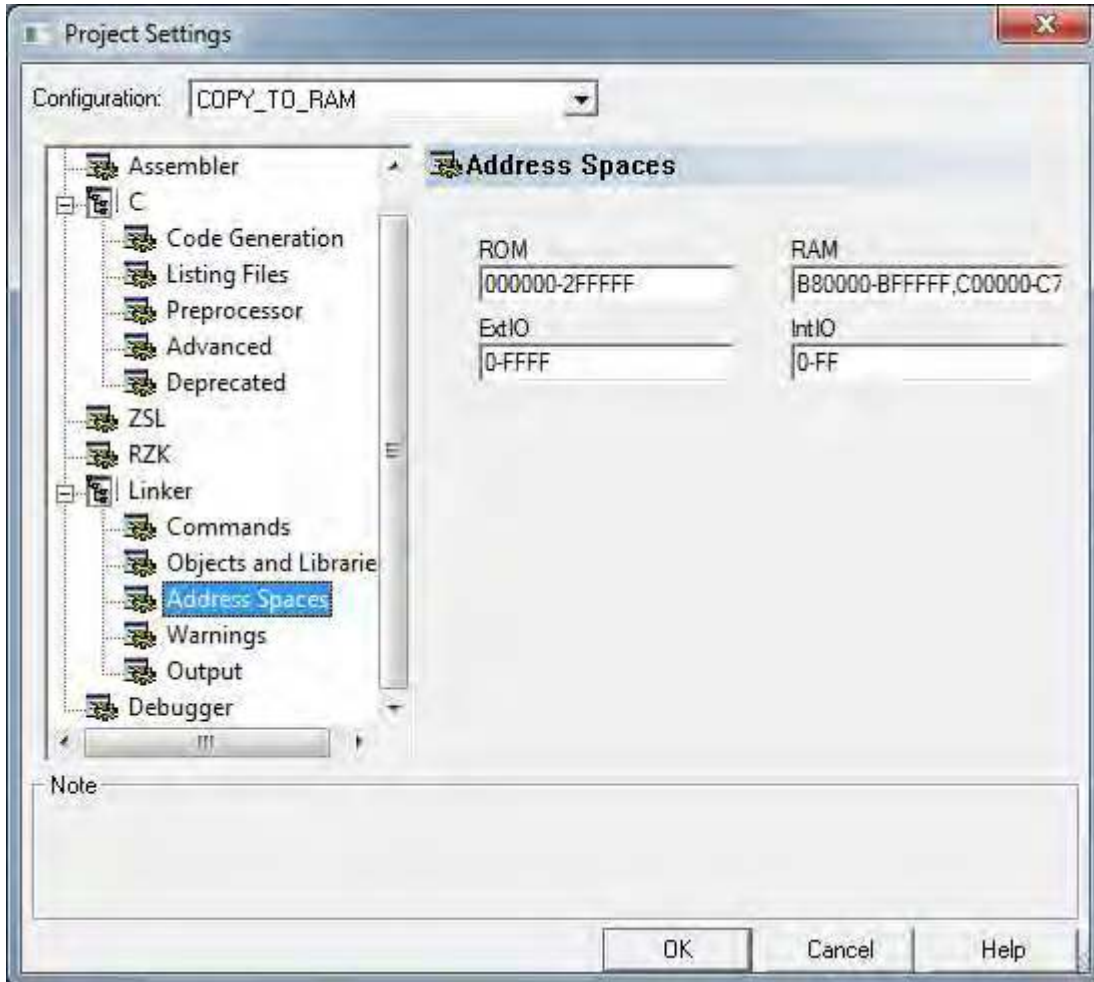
Project Settings

Configuration: COPY_TO_RAM

Assembler
C
Code Generation
Listing Files
Preprocessor
Advanced
Deprecated
ZSL
RZK
Linker
Commands
Objects and Librarie
Address Spaces
Warnings
Output
Debugger

Address Spaces

ROM
000000-2FFFFF

RAM
B80000-BFFFFF,C00000-C7

ExtIO
0-FFFF

IntIO
0-FF

Note

OK
Cancel
Help